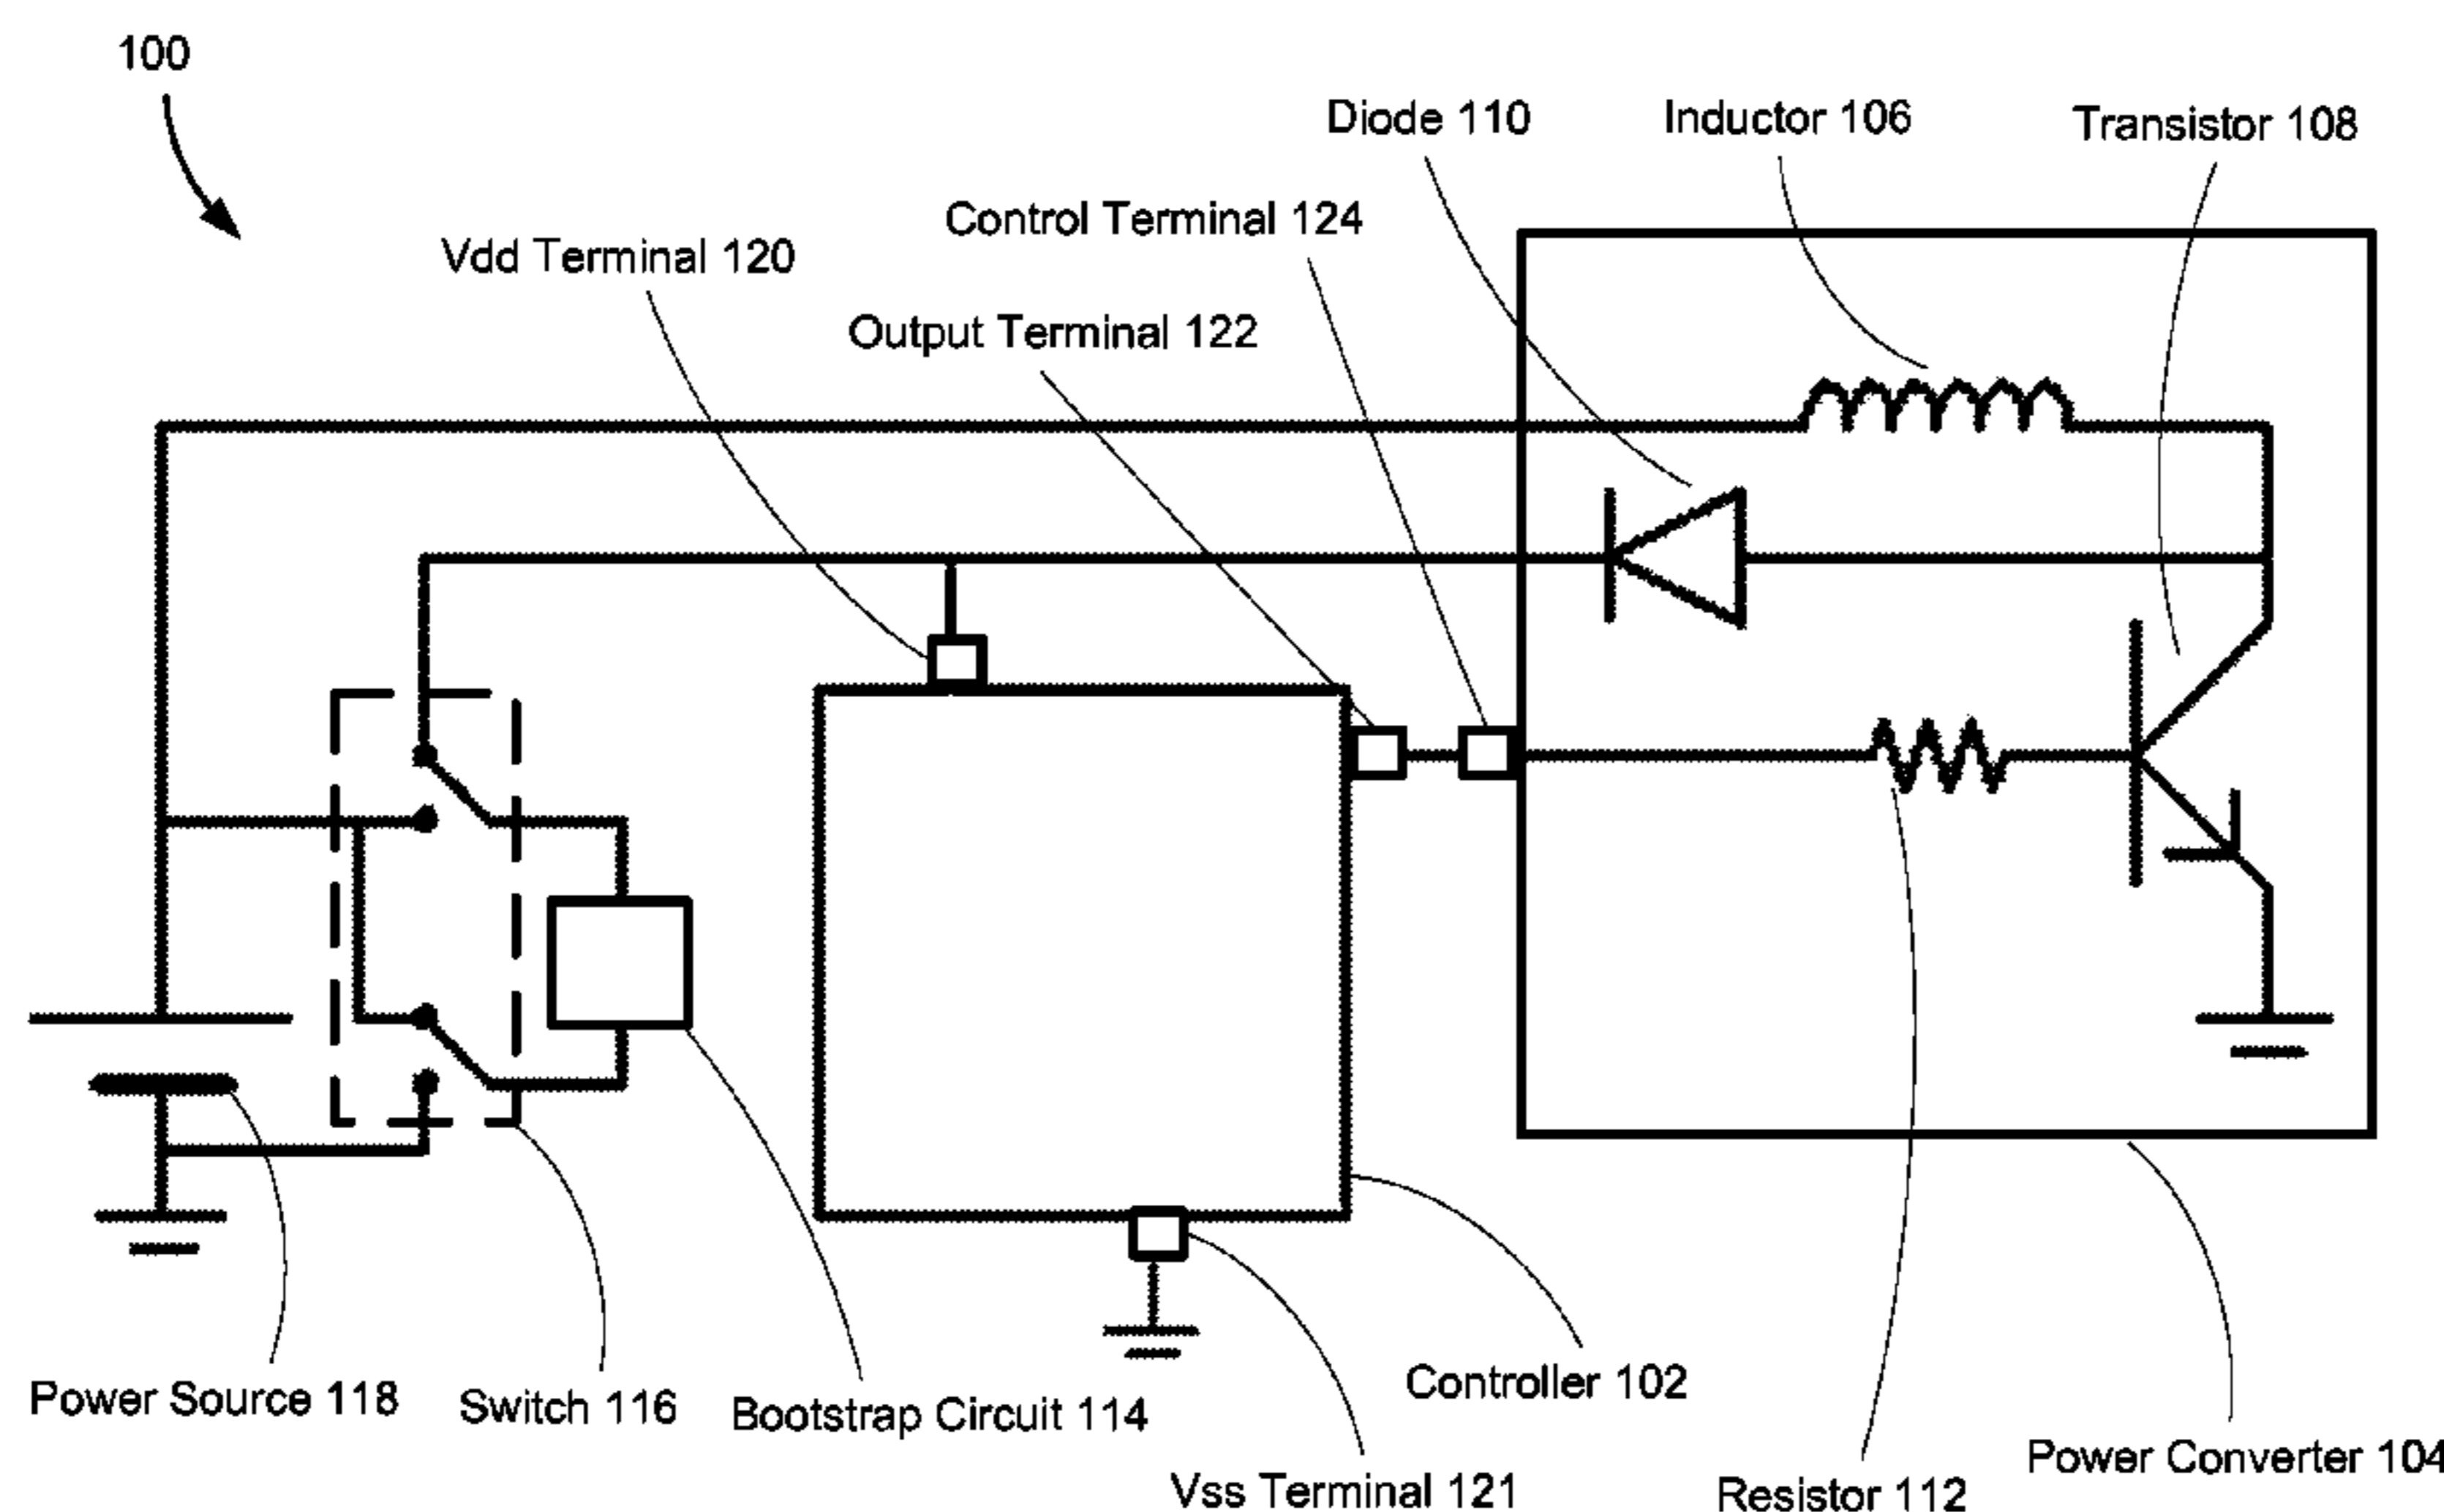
100

Diode 110

Inductor 106

Transistor 108

Control Terminal 124

Vdd Terminal 120

Output Terminal 122

Power Source 118

Switch 116

Bootstrap Circuit 114

Controller 102

Vss Terminal 121

Resistor 112

Power Converter 104